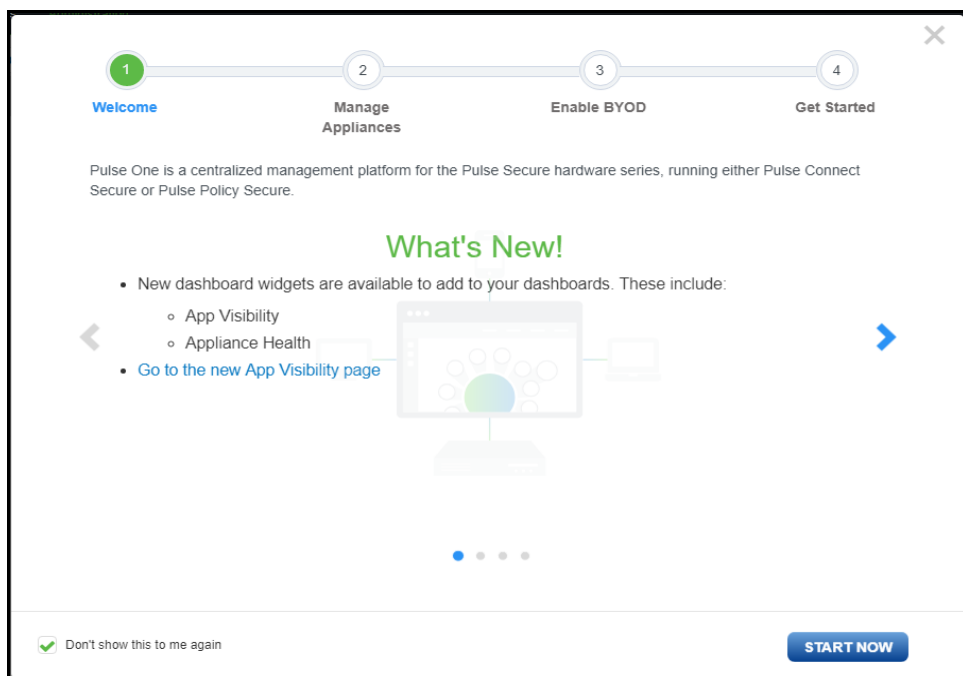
1
Welcome

2
Manage Appliances

3
Enable BYOD

4
Get Started

Pulse One is a centralized management platform for the Pulse Secure hardware series, running either Pulse Connect Secure or Pulse Policy Secure.

What's New!

- New dashboard widgets are available to add to your dashboards. These include:
  - App Visibility
  - Appliance Health
- Go to the new App Visibility page

Don't show this to me again

START NOW